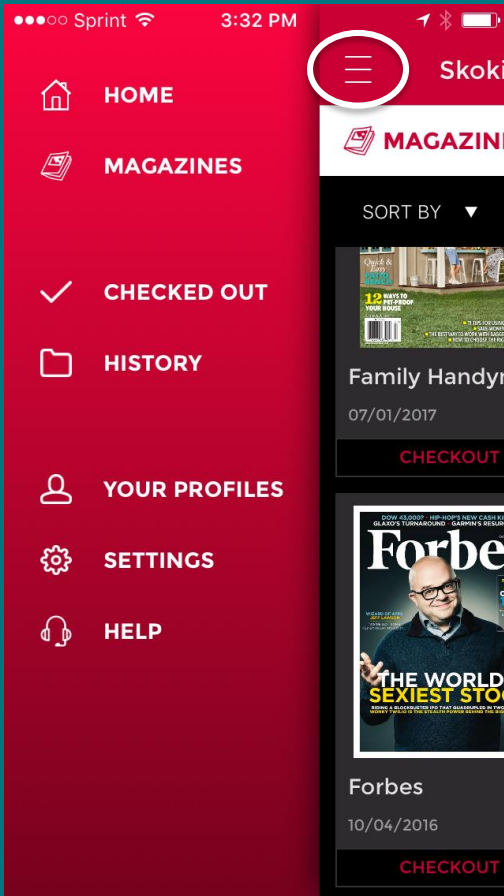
●●●○○ Sprint 3:32 PM

HOME

MAGAZINES

CHECKED OUT

HISTORY

YOUR PROFILES

SETTINGS

HELP

Skoki

MAGAZINE

SORT BY ▼

Quick & Easy

12 WAYS TO PET-PROOF YOUR HOUSE

Family Handyr

07/01/2017

CHECKOUT

DOW 43,000? · HIP-HOP'S NEW CASH KI
GLAXO'S TURNAROUND | GARMIN'S RESUR

Forbe

THE WORLD
SEXIEST STO

Forbes

10/04/2016

CHECKOUT